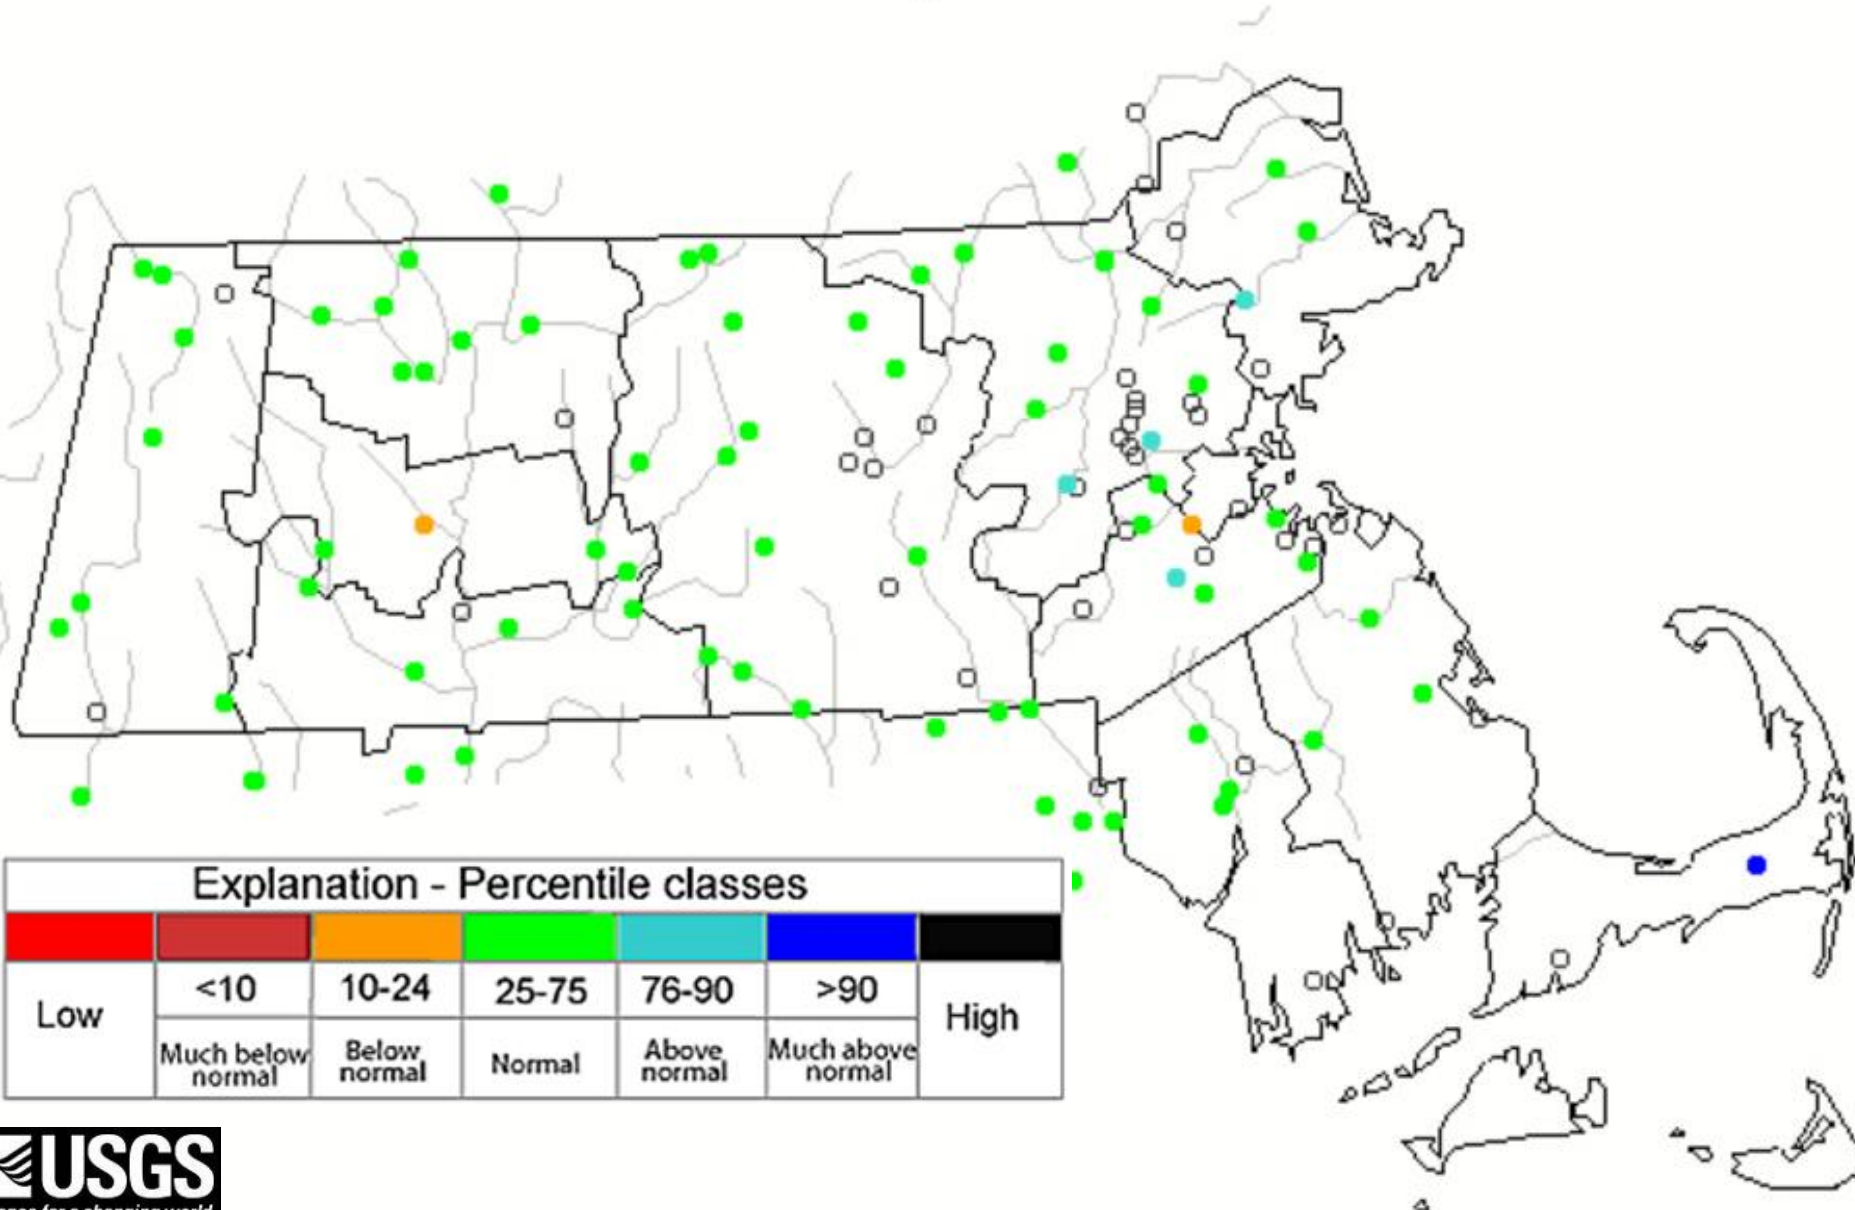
Explanation - Percentile classes

| Low | <10 | 10-24 | 25-75 | 76-90 | >90 | High |
|---|---|---|---|---|---|---|
| | Much below normal | Below normal | Normal | Above normal | Much above normal | |

USGS
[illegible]